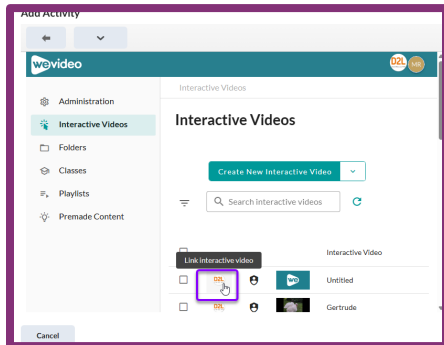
Add Activity

wevideo

D2L MR

Administration
Interactive Videos
Folders
Classes
Playlists
Premade Content

Interactive Videos

Interactive Videos

Create New Interactive Video

Search interactive videos

Interactive Video

Link interactive video

D2L

Untitled

D2L

Gertrude

Cancel